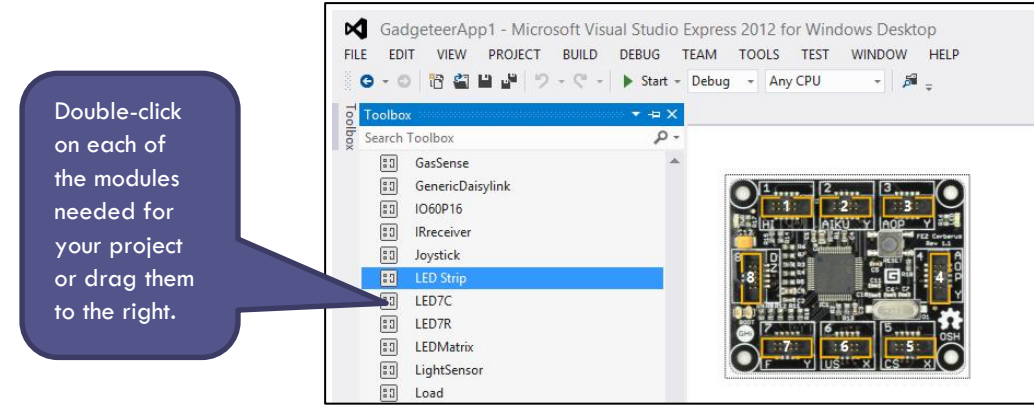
Double-click on each of the modules needed for your project or drag them to the right.

GadgeteerApp1 - Microsoft Visual Studio Express 2012 for Windows Desktop

FILE EDIT VIEW PROJECT BUILD DEBUG TEAM TOOLS TEST WINDOW HELP

Start Debug Any CPU

Toolbox

Toolbox

Search Toolbox

GasSense
GenericDaisylink
IO60P16
IReceiver
Joystick
LED Strip
LED7C
LED7R
LEDMatrix
LightSensor
Load

1 2 3 4 5 6 7 8